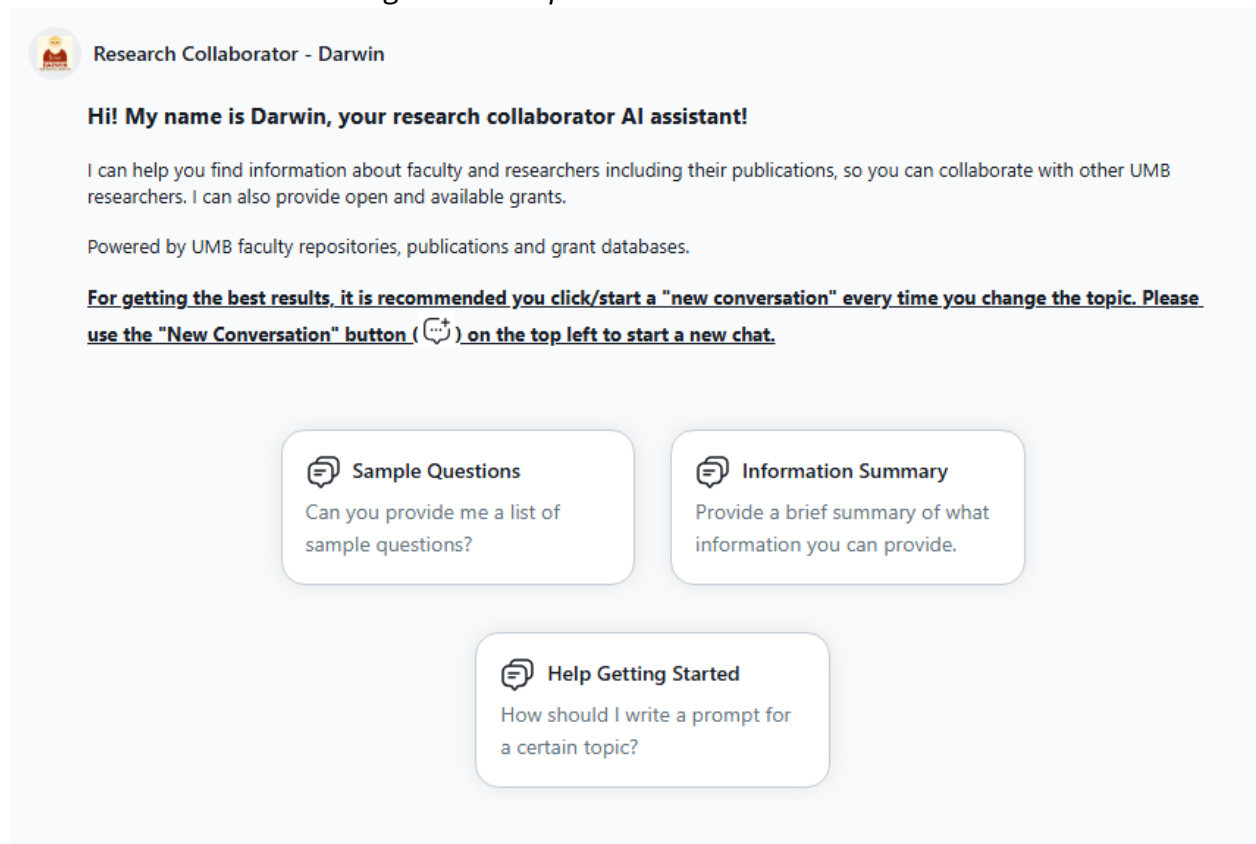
Research Collaborator - Darwin

Hi! My name is Darwin, your research collaborator AI assistant!

I can help you find information about faculty and researchers including their publications, so you can collaborate with other UMB researchers. I can also provide open and available grants.

Powered by UMB faculty repositories, publications and grant databases.

For getting the best results, it is recommended you click/start a "new conversation" every time you change the topic. Please use the "New Conversation" button ( ) on the top left to start a new chat.

Sample Questions
Can you provide me a list of sample questions?

Information Summary
Provide a brief summary of what information you can provide.

Help Getting Started
How should I write a prompt for a certain topic?